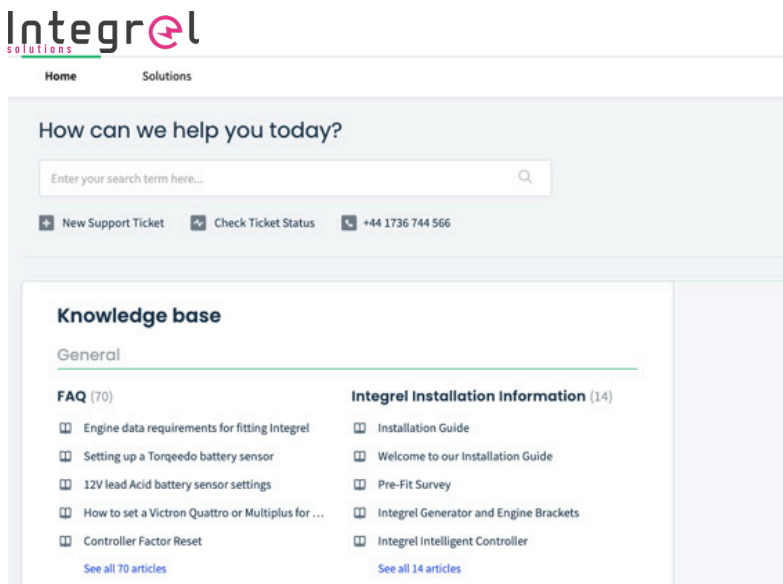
Integrel
solutions

Home
Solutions

How can we help you today?

Enter your search term here...

New Support Ticket
Check Ticket Status
+44 1736 744 566

Knowledge base

General

FAQ (70)

Engine data requirements for fitting Integrel
Setting up a Torqeedo battery sensor
12V lead Acid battery sensor settings
How to set a Victron Quattro or Multiplus for ...
Controller Factor Reset
See all 70 articles

Integrel Installation Information (14)

Installation Guide
Welcome to our Installation Guide
Pre-Fit Survey
Integrel Generator and Engine Brackets
Integrel Intelligent Controller
See all 14 articles